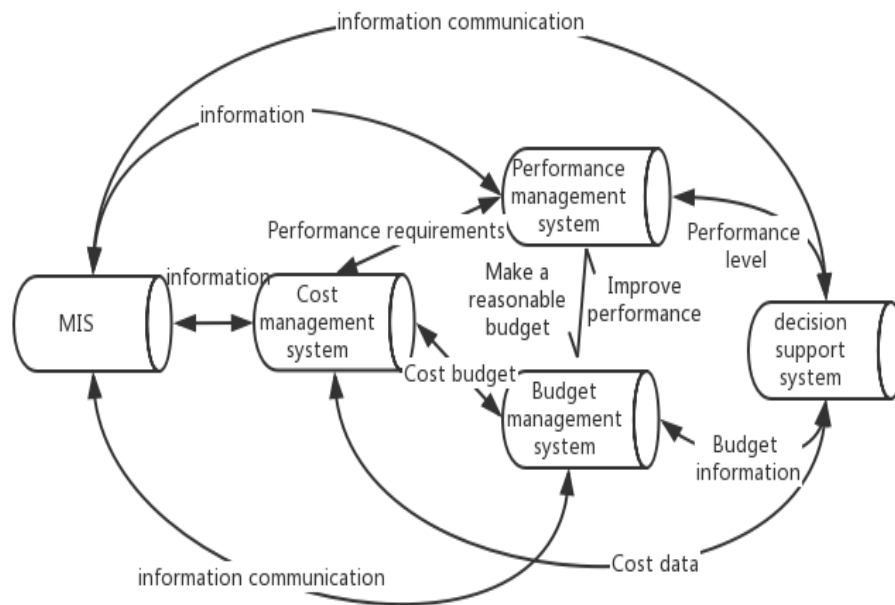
information communication

information

Performance management system

Performance requirements

Performance level

information

MIS

Cost management system

Make a reasonable budget

Improve performance

decision support system

Cost budget

Budget management system

Budget information

Cost data

information communication